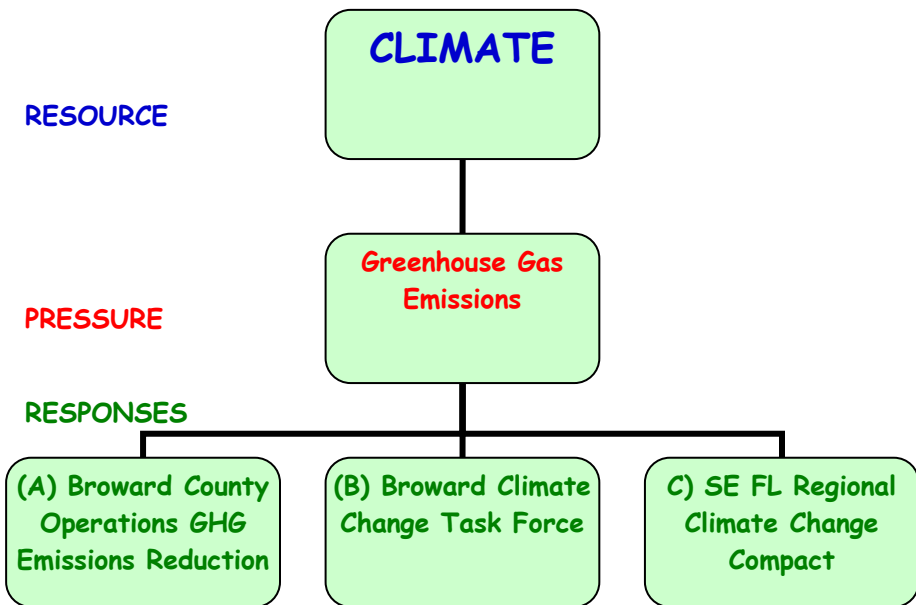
CLIMATE

RESOURCE

Greenhouse Gas Emissions

PRESSURE

RESPONSES

(A) Broward County Operations GHG Emissions Reduction

(B) Broward Climate Change Task Force

C) SE FL Regional Climate Change Compact